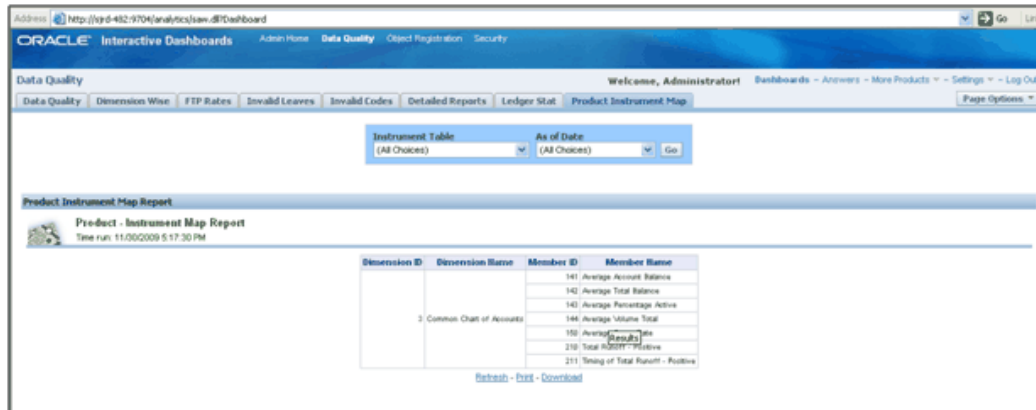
Address http://sjrd-482:9704/analytics/saw.dll?Dashboard

Go Lin

ORACLE Interactive Dashboards Admin Home Data Quality Object Registration Security

Data Quality

Welcome, Administrator! Dashboards - Answers - More Products - Settings - Log Out

Data Quality | Dimension Wise | FTP Rates | Invalid Leaves | Invalid Codes | Detailed Reports | Ledger Stat | Product Instrument Map

Page Options

Instrument Table
(All Choices)

As of Date
(All Choices)

Go

Product Instrument Map Report

Product - Instrument Map Report
Time run: 11/30/2009 5:17:30 PM

| Dimension ID | Dimension Name | Member ID | Member Name |
|---|---|---|---|
| 3 | Common Chart of Accounts | 141 | Average Account Balance |
| | | 142 | Average Total Balance |
| | | 143 | Average Percentage Active |
| | | 144 | Average Volume Total |
| | | 150 | Averag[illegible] Results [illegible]ate |
| | | 210 | Total R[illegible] - Positive |
| | | 211 | Timing of Total Runoff - Positive |

Refresh - Print - Download